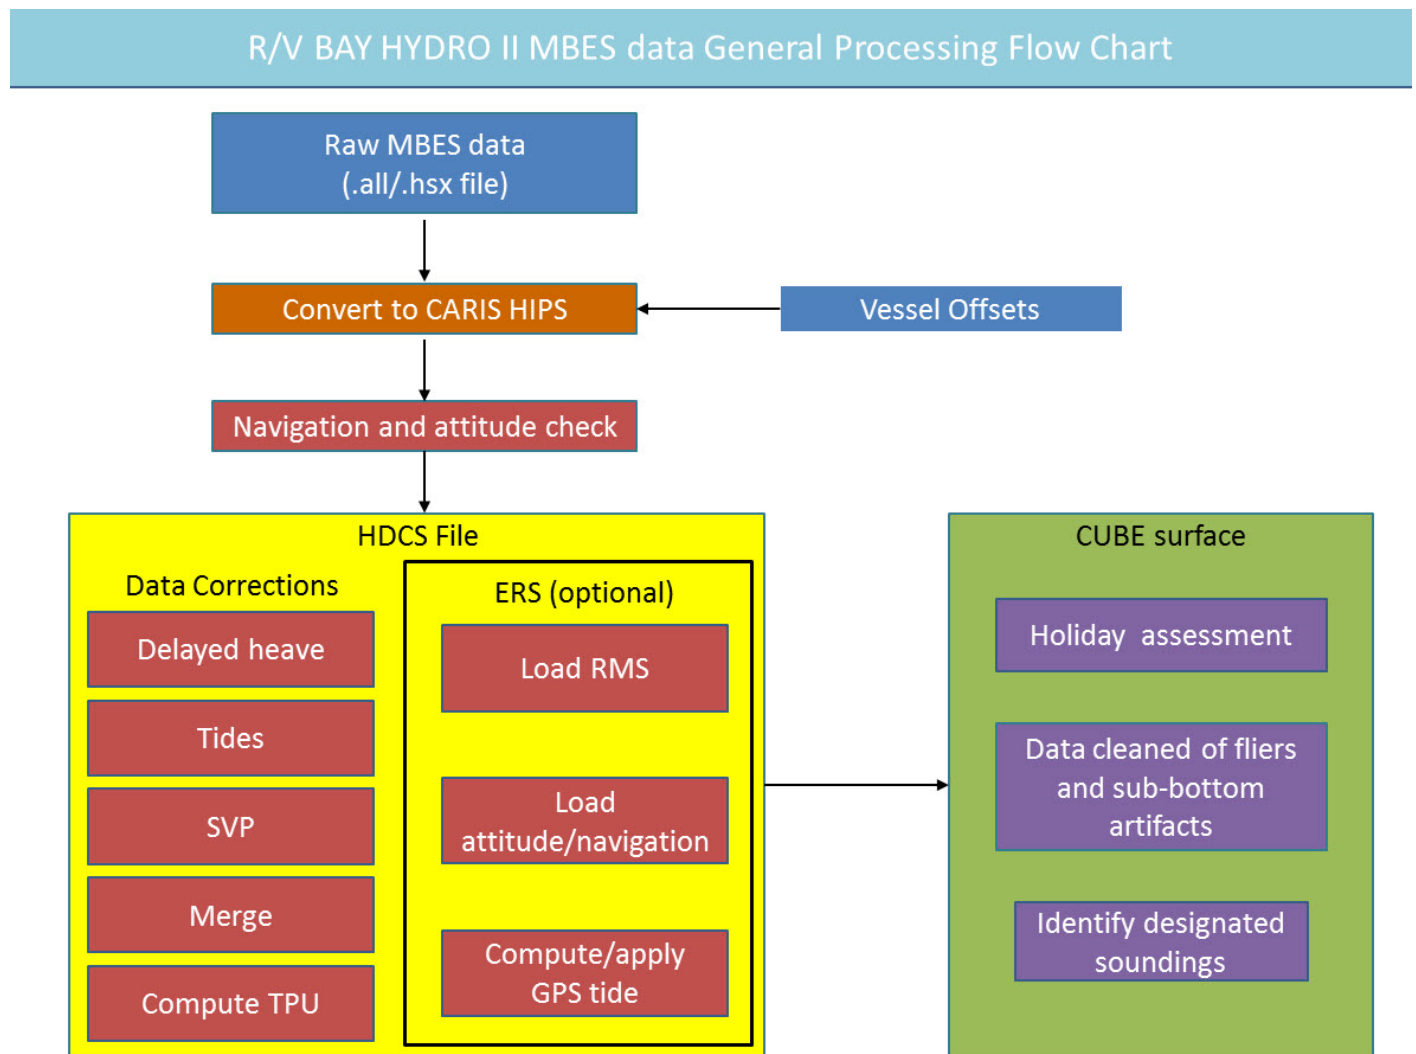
R/V BAY HYDRO II MBES data General Processing Flow Chart

Raw MBES data (.all/.hsx file)

Convert to CARIS HIPS

Vessel Offsets

Navigation and attitude check

HDCS File

Data Corrections

Delayed heave

Tides

SVP

Merge

Compute TPU

ERS (optional)

Load RMS

Load attitude/navigation

Compute/apply GPS tide

CUBE surface

Holiday assessment

Data cleaned of fliers and sub-bottom artifacts

Identify designated soundings